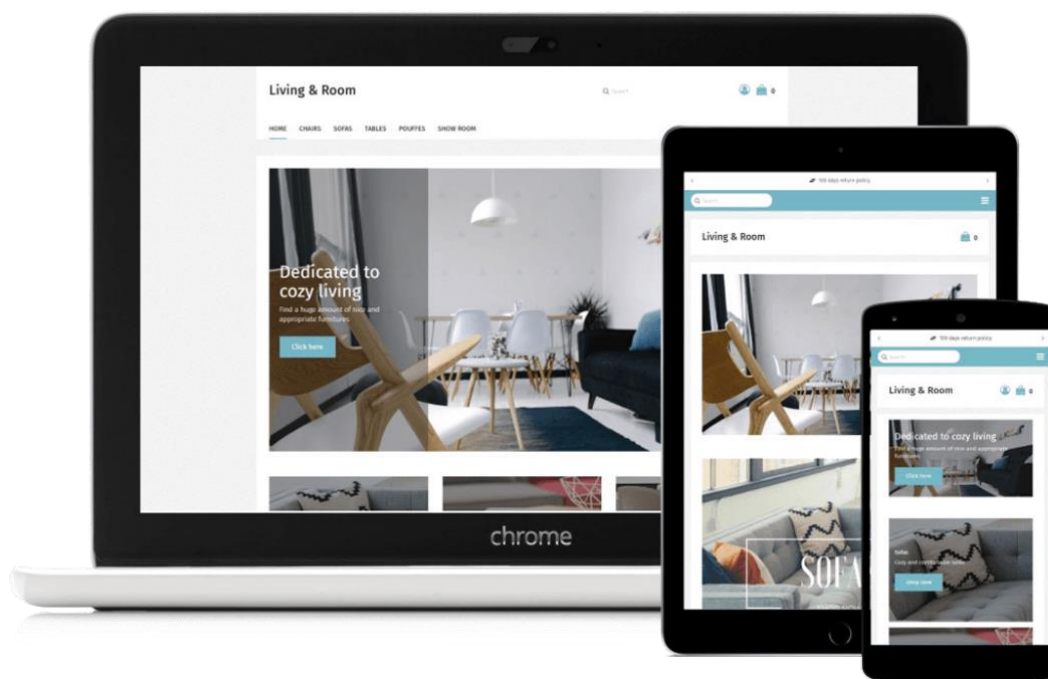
Living & Room

Search

0

HOME CHAIRS SOFAS TABLES POUFFES SHOW ROOM

Dedicated to cozy living

Find a huge amount of nice and appropriate furnitures

Click here

chrome

100 days return policy

Search

Living & Room

0

SOFA

100 days return policy

Search

Living & Room

0

Dedicated to cozy living

Find a huge amount of nice and appropriate furnitures

Click here

Sofas

Cozy and comfortable sofas

Shop now